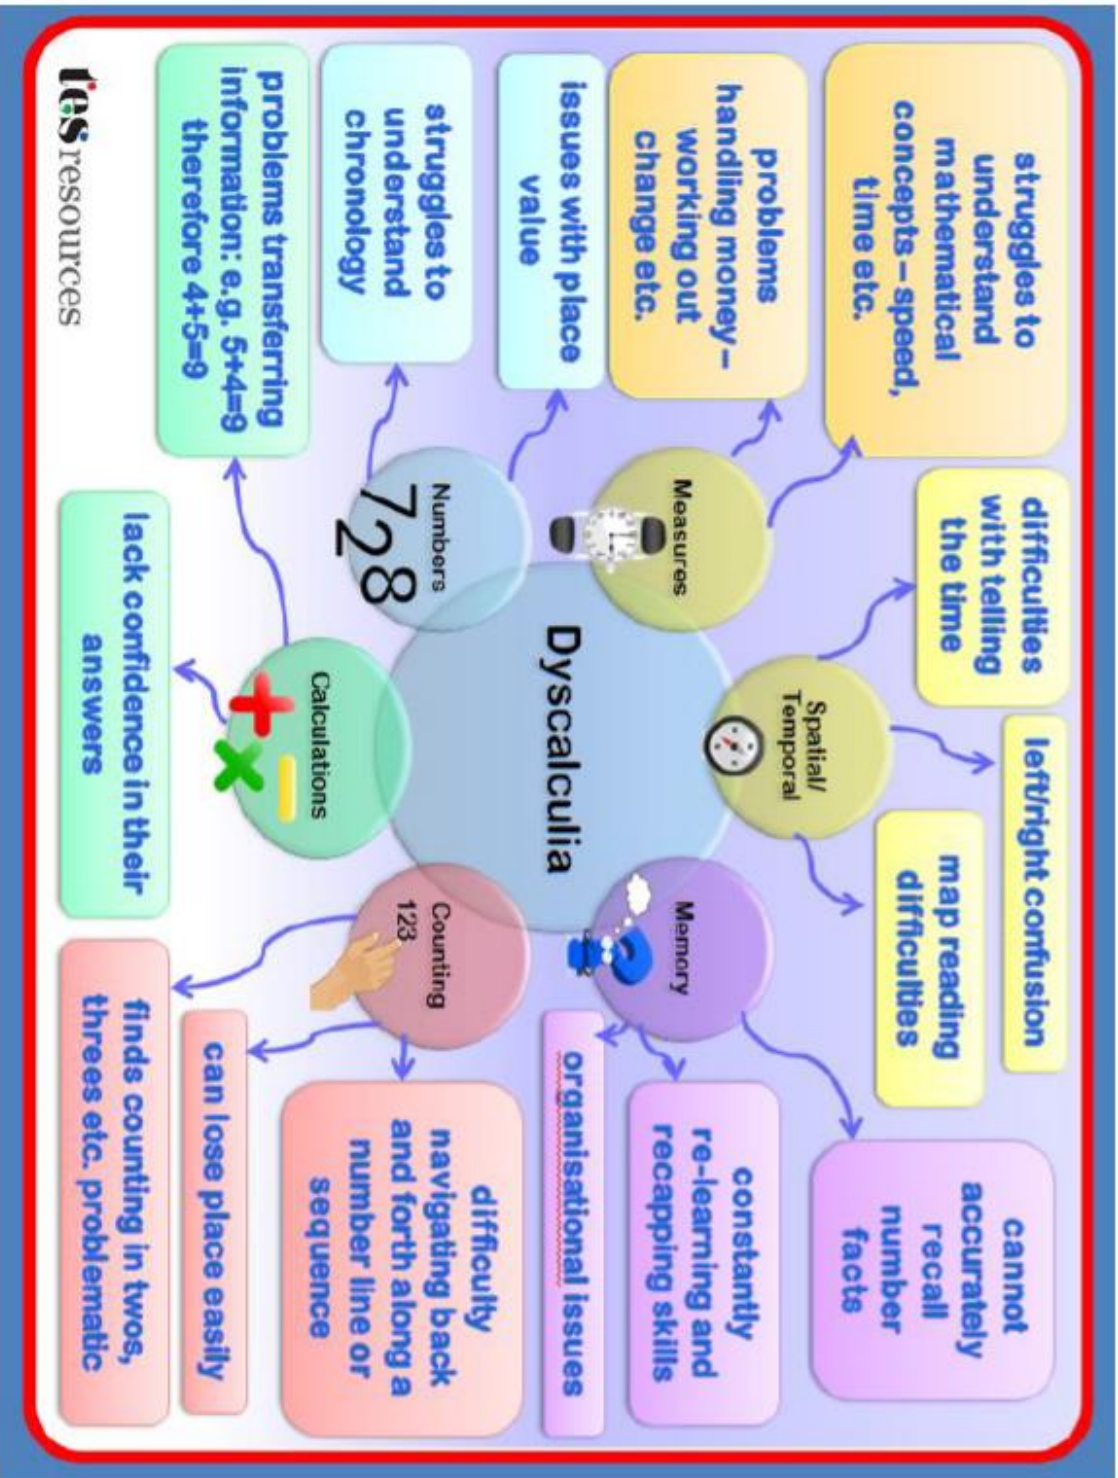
Dyscalculia

Measures

struggles to understand mathematical concepts – speed, time etc.

problems handling money – working out change etc.

Numbers

728

issues with place value

struggles to understand chronology

problems transferring information: e.g. 5+4=9 therefore 4+5=9

Calculations

lack confidence in their answers

Counting

123

finds counting in twos, threes etc. problematic

can lose place easily

difficulty navigating back and forth along a number line or sequence

Memory

organisational issues

constantly re-learning and recapping skills

cannot accurately recall number facts

Spatial/ Temporal

difficulties with telling the time

left/right confusion

map reading difficulties

tes resources